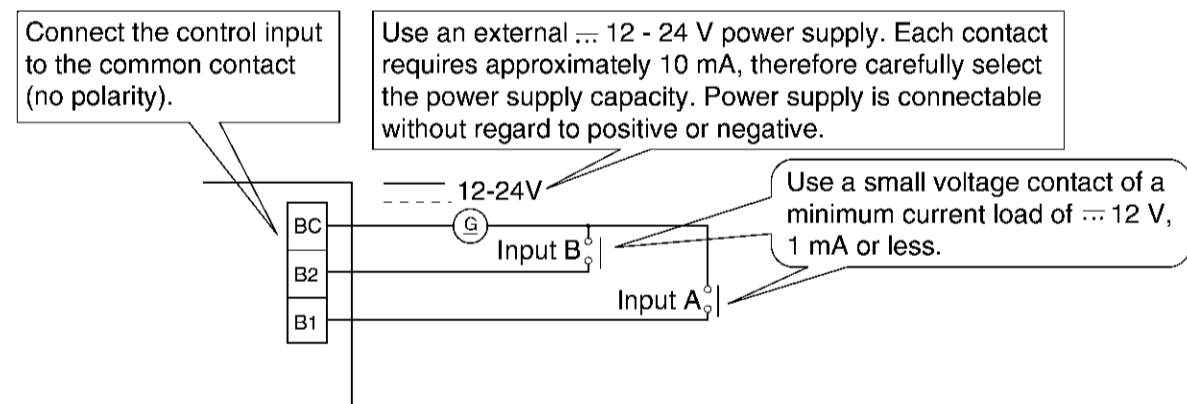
Connect the control input to the common contact (no polarity).

Use an external ⎓ 12 - 24 V power supply. Each contact requires approximately 10 mA, therefore carefully select the power supply capacity. Power supply is connectable without regard to positive or negative.

12-24V

G

BC

B2

B1

Input B

Input A

Use a small voltage contact of a minimum current load of ⎓ 12 V, 1 mA or less.